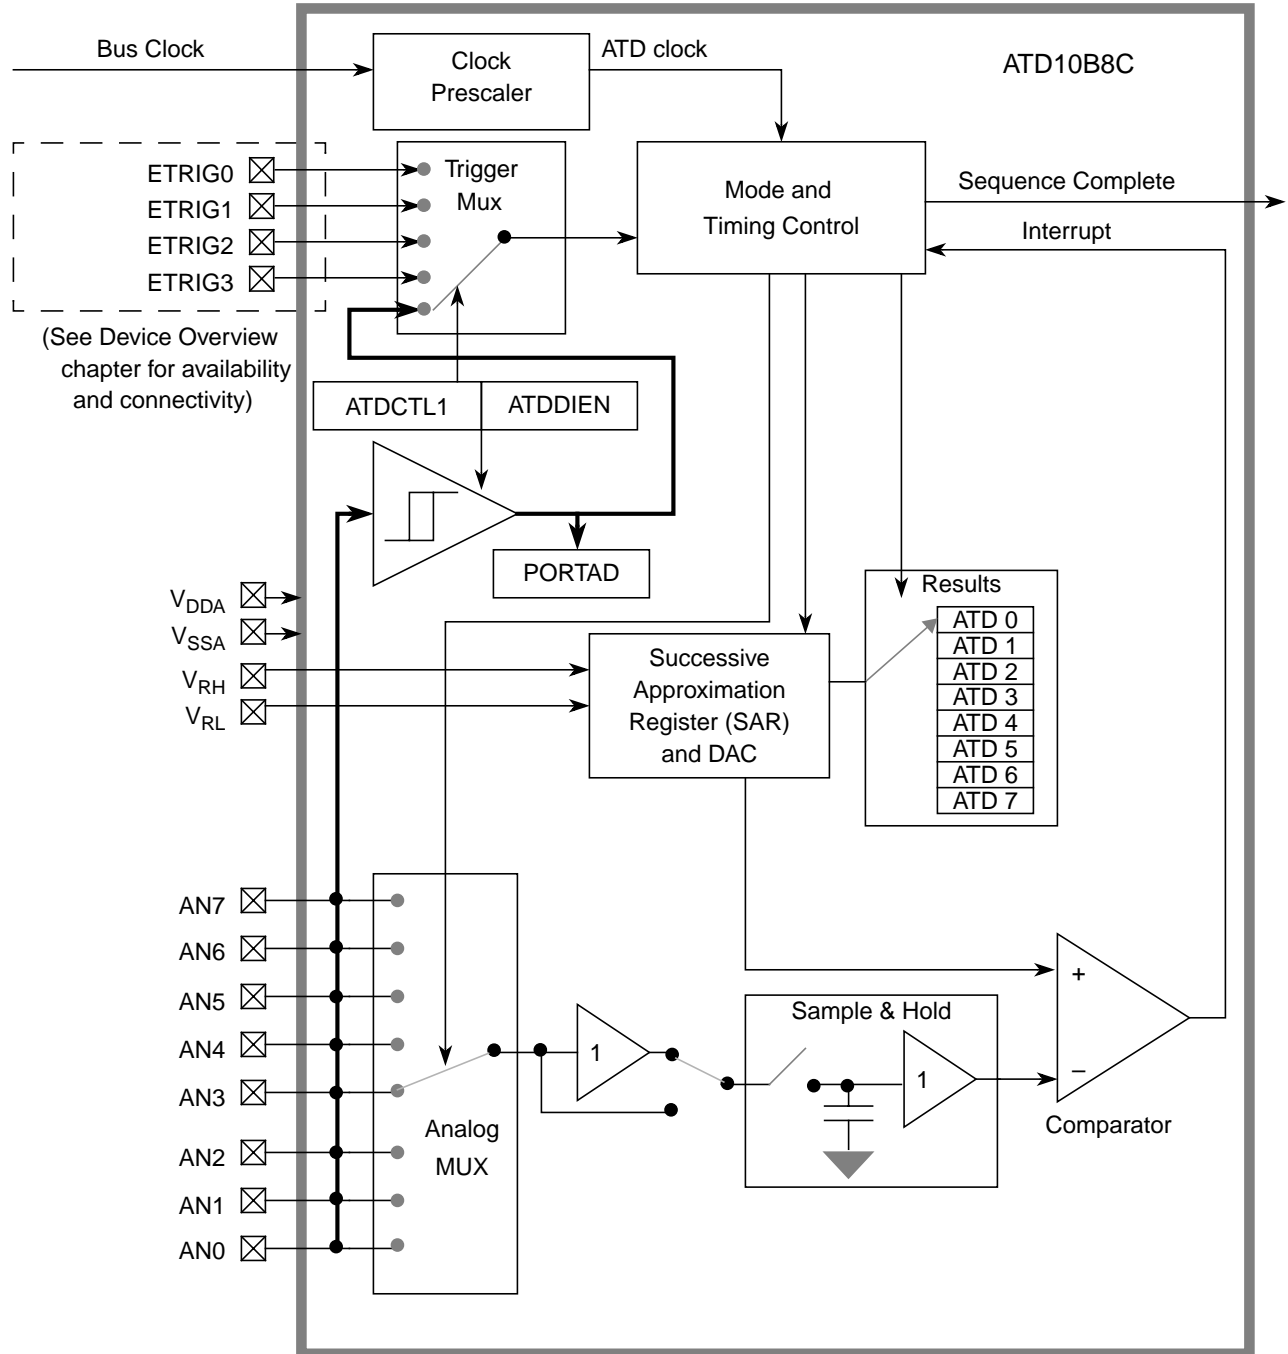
Bus Clock

Clock Prescaler

ATD clock

ATD10B8C

ETRIG0
ETRIG1
ETRIG2
ETRIG3

Trigger Mux

Mode and Timing Control

Sequence Complete

Interrupt

(See Device Overview chapter for availability and connectivity)

ATDCTL1

ATDDIEN

PORTAD

Results

ATD 0
ATD 1
ATD 2
ATD 3
ATD 4
ATD 5
ATD 6
ATD 7

$V_{DDA}$
$V_{SSA}$
$V_{RH}$
$V_{RL}$

Successive Approximation Register (SAR) and DAC

AN7
AN6
AN5
AN4
AN3
AN2
AN1
AN0

Analog MUX

1

Sample & Hold

1

+

–

Comparator